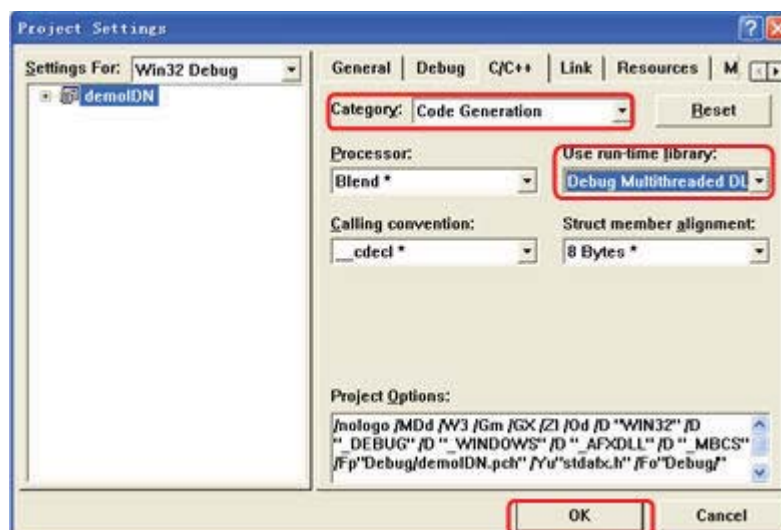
Project Settings

?

Settings For: Win32 Debug

demoIDN

General | Debug | C/C++ | Link | Resources | M

Category: Code Generation

Reset

Processor:

Blend *

Use run-time library:

Debug Multithreaded DL

Calling convention:

__cdecl *

Struct member alignment:

8 Bytes *

Project Options:

/nologo /MDd /W3 /Gm /GX /ZI /Od /D "WIN32" /D "_DEBUG" /D "_WINDOWS" /D "_AFXDLL" /D "_MBCS" /Fp"Debug/demoIDN.pch" /Yu"stdafx.h" /Fo"Debug/"

OK

Cancel